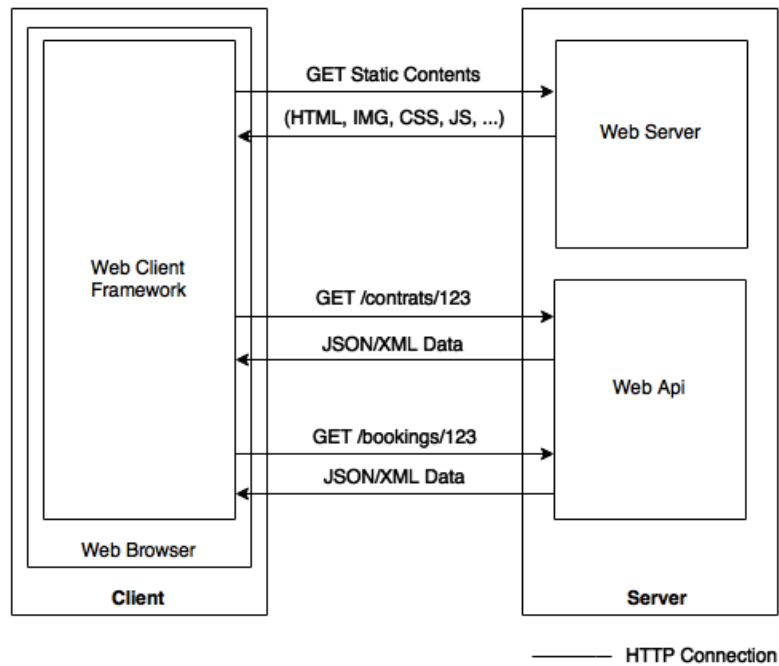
Web Client Framework

Web Browser

Client

GET Static Contents

(HTML, IMG, CSS, JS, ...)

GET /contrats/123

JSON/XML Data

GET /bookings/123

JSON/XML Data

Web Server

Web Api

Server

HTTP Connection